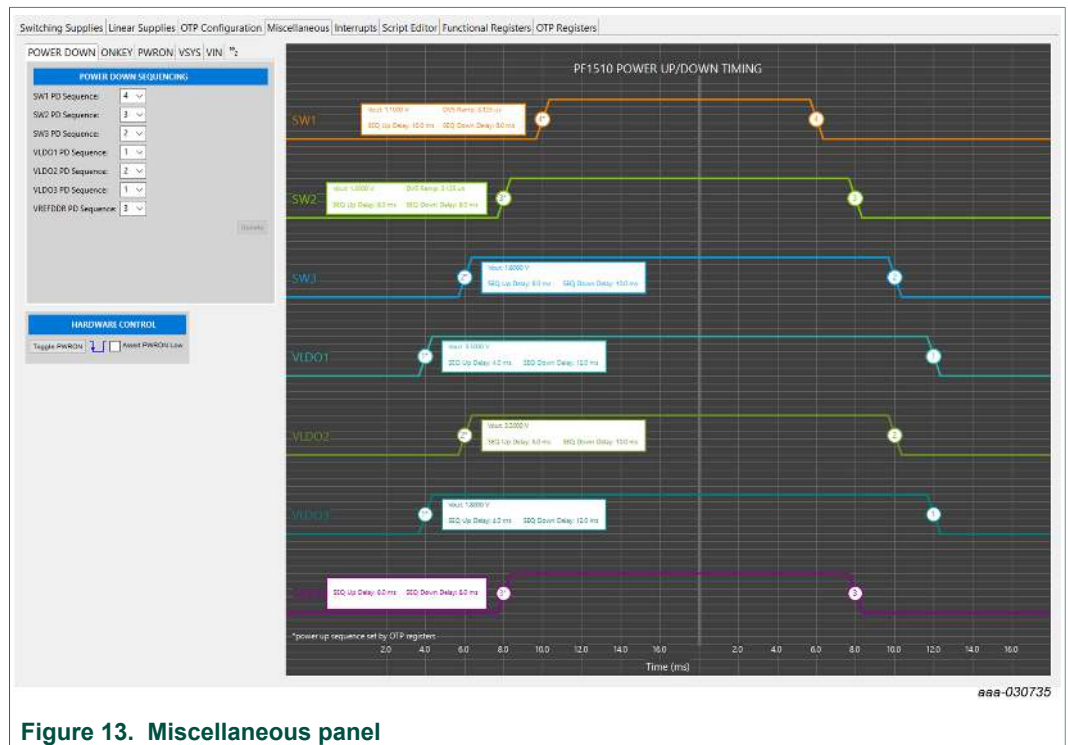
Switching Supplies | Linear Supplies | OTP Configuration | Miscellaneous | Interrupts | Script Editor | Functional Registers | OTP Registers

POWER DOWN | ONKEY | PWRON | VSYS | VIN

POWER DOWN SEQUENCING

SW1 PD Sequence: 4
SW2 PD Sequence: 3
SW3 PD Sequence: 2
VLDO1 PD Sequence: 1
VLDO2 PD Sequence: 2
VLDO3 PD Sequence: 1
VREFDDR PD Sequence: 3

Update

HARDWARE CONTROL

Toggle PWRON | Assert PWRON Low

PF1510 POWER UP/DOWN TIMING

SW1
Vout: 1.1000 V DVS Ramp: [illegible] us
SEQ Up Delay: 10.0 ms SEQ Down Delay: 6.0 ms
1* 4

SW2
Vout: 1.0000 V DVS Ramp: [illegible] us
SEQ Up Delay: 8.0 ms SEQ Down Delay: 8.0 ms
2* 3

SW3
Vout: 1.8000 V
SEQ Up Delay: 6.0 ms SEQ Down Delay: 10.0 ms
3* 2

VLDO1
Vout: 3.3000 V
SEQ Up Delay: 4.0 ms SEQ Down Delay: 12.0 ms
4* 1

VLDO2
Vout: 3.3000 V
SEQ Up Delay: 6.0 ms SEQ Down Delay: 10.0 ms
3* 2

VLDO3
Vout: 1.8000 V
SEQ Up Delay: 4.0 ms SEQ Down Delay: 12.0 ms
4* 1

SEQ Up Delay: 8.0 ms SEQ Down Delay: 8.0 ms
2* 3

*power up sequence set by OTP registers

2.0 4.0 6.0 8.0 10.0 12.0 14.0 16.0 2.0 4.0 6.0 8.0 10.0 12.0 14.0 16.0

Time (ms)

aaa-030735

Figure 13. Miscellaneous panel